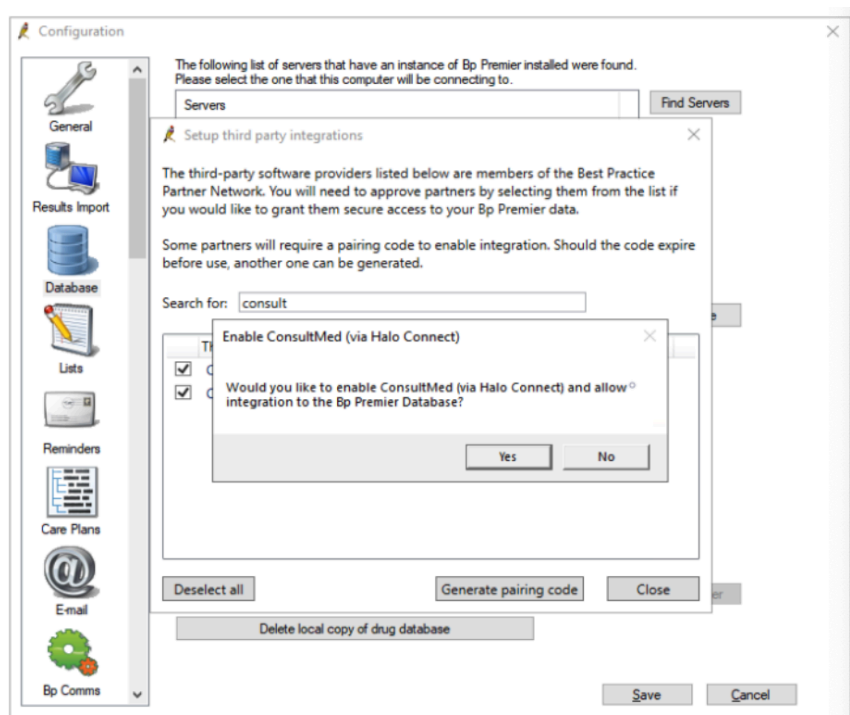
Configuration

General
Results Import
Database
Lists
Reminders
Care Plans
E-mail
Bp Comms

The following list of servers that have an instance of Bp Premier installed were found. Please select the one that this computer will be connecting to.

Servers

Find Servers

Setup third party integrations

The third-party software providers listed below are members of the Best Practice Partner Network. You will need to approve partners by selecting them from the list if you would like to grant them secure access to your Bp Premier data.

Some partners will require a pairing code to enable integration. Should the code expire before use, another one can be generated.

Search for: consult

Th

C

C

Enable ConsultMed (via Halo Connect)

Would you like to enable ConsultMed (via Halo Connect) and allow integration to the Bp Premier Database?

Yes No

Deselect all

Generate pairing code

Close

Delete local copy of drug database

Save

Cancel